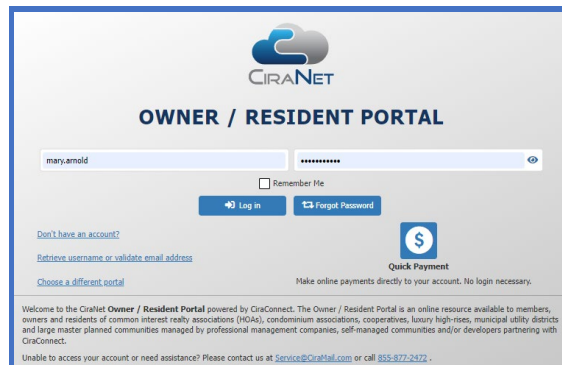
CiraNet

OWNER / RESIDENT PORTAL

mary.arnold

•••••••••••

Remember Me

Log in

Forgot Password

Don't have an account?

Retrieve username or validate email address

Choose a different portal

$

Quick Payment

Make online payments directly to your account. No login necessary.

Welcome to the CiraNet **Owner / Resident Portal** powered by CiraConnect. The Owner / Resident Portal is an online resource available to members, owners and residents of common interest realty associations (HOAs), condominium associations, cooperatives, luxury high-rises, municipal utility districts and large master planned communities managed by professional management companies, self-managed communities and/or developers partnering with CiraConnect.

Unable to access your account or need assistance? Please contact us at Service@CiraMail.com or call 855-877-2472 .